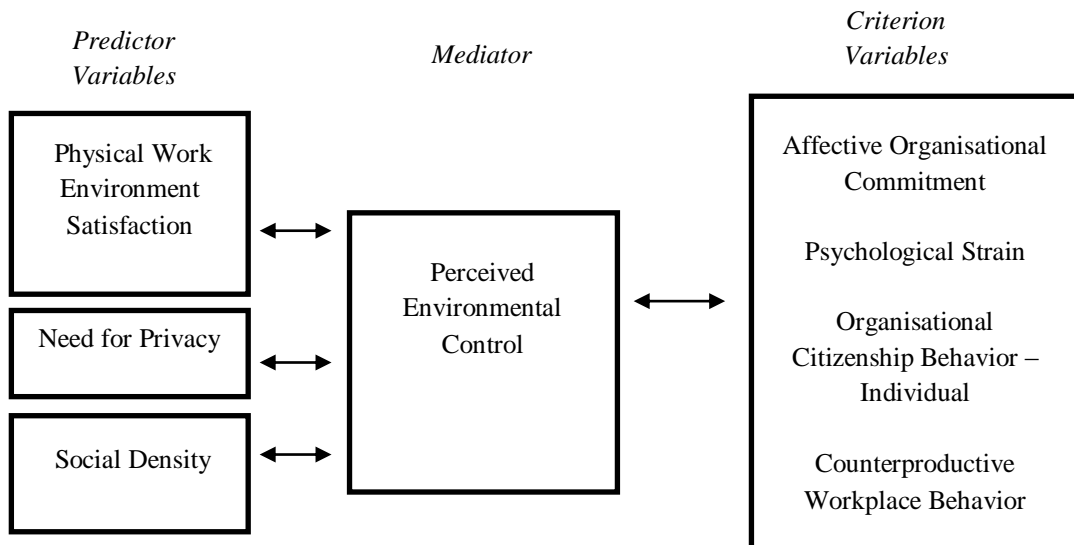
Predictor Variables

Mediator

Criterion Variables

Physical Work Environment Satisfaction

Need for Privacy

Social Density

Perceived Environmental Control

Affective Organisational Commitment

Psychological Strain

Organisational Citizenship Behavior – Individual

Counterproductive Workplace Behavior